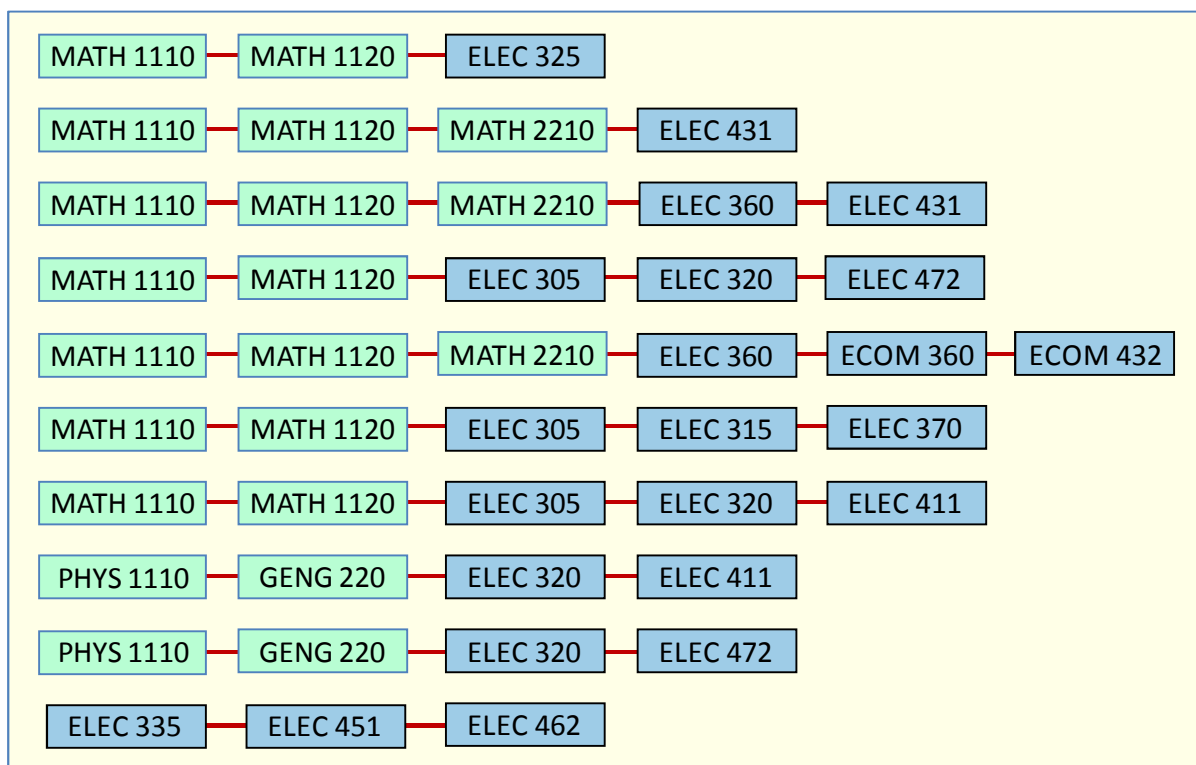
MATH 1110 MATH 1120 ELEC 325

MATH 1110 MATH 1120 MATH 2210 ELEC 431

MATH 1110 MATH 1120 MATH 2210 ELEC 360 ELEC 431

MATH 1110 MATH 1120 ELEC 305 ELEC 320 ELEC 472

MATH 1110 MATH 1120 MATH 2210 ELEC 360 ECOM 360 ECOM 432

MATH 1110 MATH 1120 ELEC 305 ELEC 315 ELEC 370

MATH 1110 MATH 1120 ELEC 305 ELEC 320 ELEC 411

PHYS 1110 GENG 220 ELEC 320 ELEC 411

PHYS 1110 GENG 220 ELEC 320 ELEC 472

ELEC 335 ELEC 451 ELEC 462